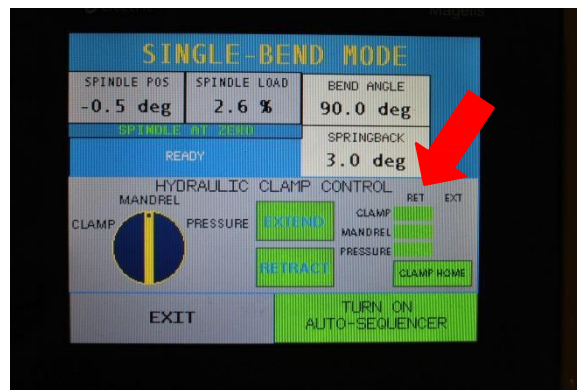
SINGLE-BEND MODE

SPINDLE POS
-0.5 deg

SPINDLE LOAD
2.6 %

BEND ANGLE
90.0 deg

SPINDLE AT ZERO

READY

SPRINGBACK
3.0 deg

HYDRAULIC CLAMP CONTROL

MANDREL
CLAMP
PRESSURE

EXTEND
RETRACT

RET
EXT
CLAMP
MANDREL
PRESSURE

CLAMP HOME

EXIT

TURN ON
AUTO-SEQUENCER